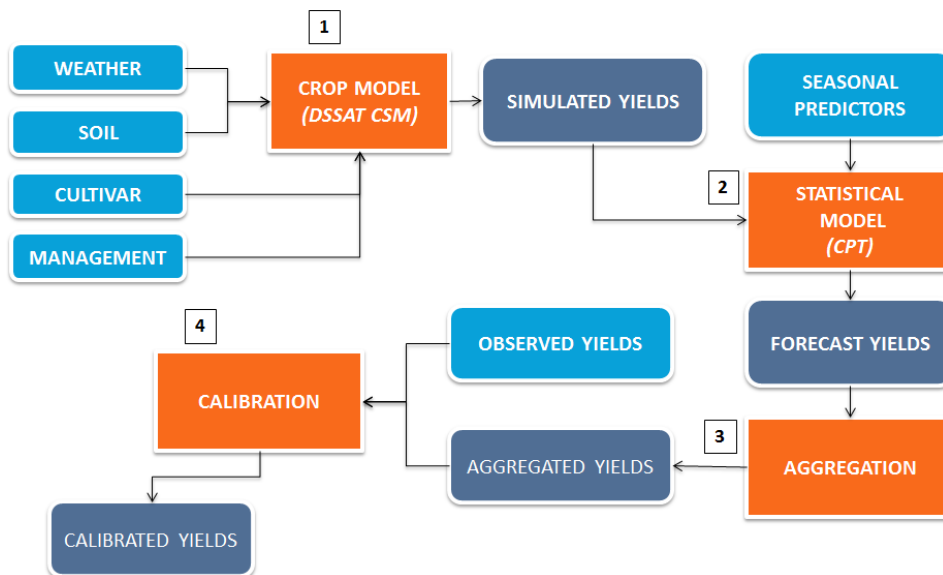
WEATHER

SOIL

CULTIVAR

MANAGEMENT

1

CROP MODEL
*(DSSAT CSM)*

SIMULATED YIELDS

SEASONAL PREDICTORS

2

STATISTICAL MODEL
*(CPT)*

FORECAST YIELDS

3

AGGREGATION

AGGREGATED YIELDS

OBSERVED YIELDS

4

CALIBRATION

CALIBRATED YIELDS